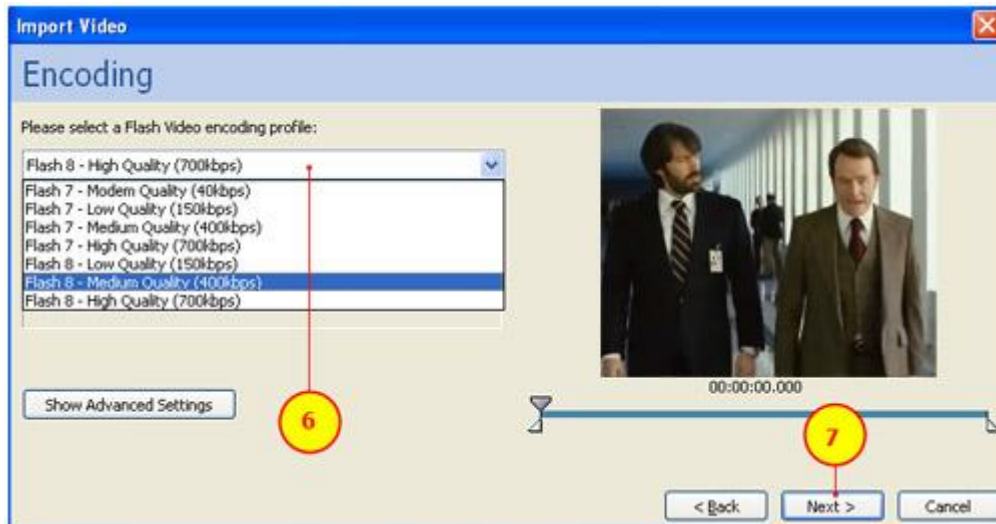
Import Video

Encoding

Please select a Flash Video encoding profile:

Flash 8 - High Quality (700kbps)

Flash 7 - Modem Quality (40kbps)
Flash 7 - Low Quality (150kbps)
Flash 7 - Medium Quality (400kbps)
Flash 7 - High Quality (700kbps)
Flash 8 - Low Quality (150kbps)
Flash 8 - Medium Quality (400kbps)
Flash 8 - High Quality (700kbps)

00:00:00.000

Show Advanced Settings

6

7

< Back

Next >

Cancel